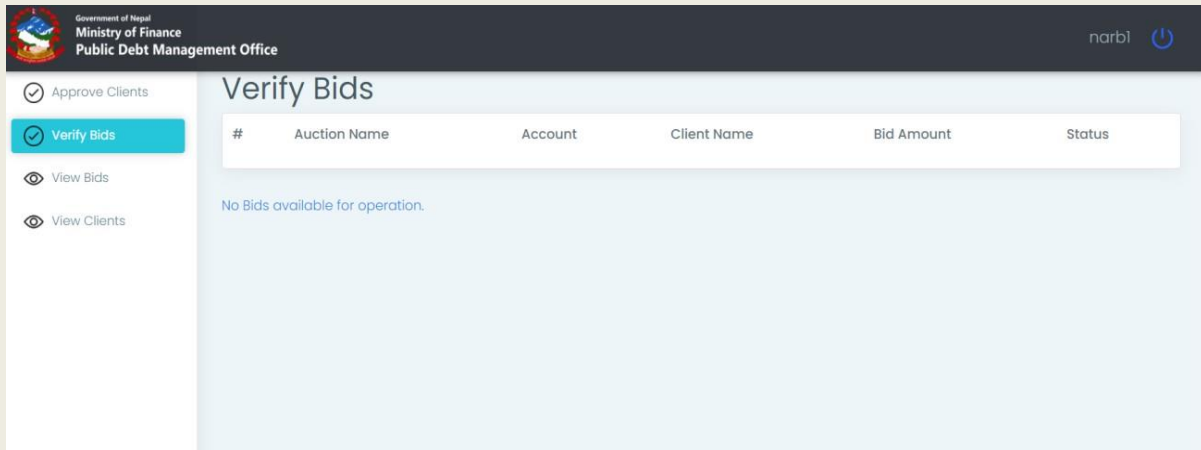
Government of Nepal
Ministry of Finance
Public Debt Management Office

narb1

Approve Clients
Verify Bids
View Bids
View Clients

Verify Bids

| # | Auction Name | Account | Client Name | Bid Amount | Status |
|---|---|---|---|---|---|

No Bids available for operation.